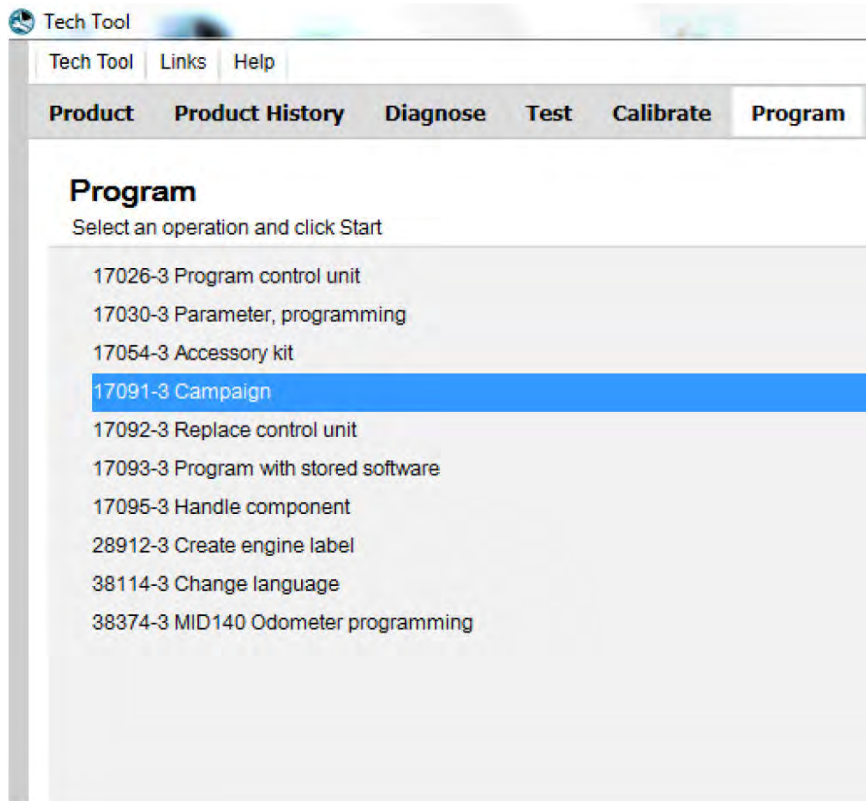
Tech Tool

Tech Tool Links Help

Product Product History Diagnose Test Calibrate Program

Program
Select an operation and click Start

17026-3 Program control unit
17030-3 Parameter, programming
17054-3 Accessory kit
17091-3 Campaign
17092-3 Replace control unit
17093-3 Program with stored software
17095-3 Handle component
28912-3 Create engine label
38114-3 Change language
38374-3 MID140 Odometer programming